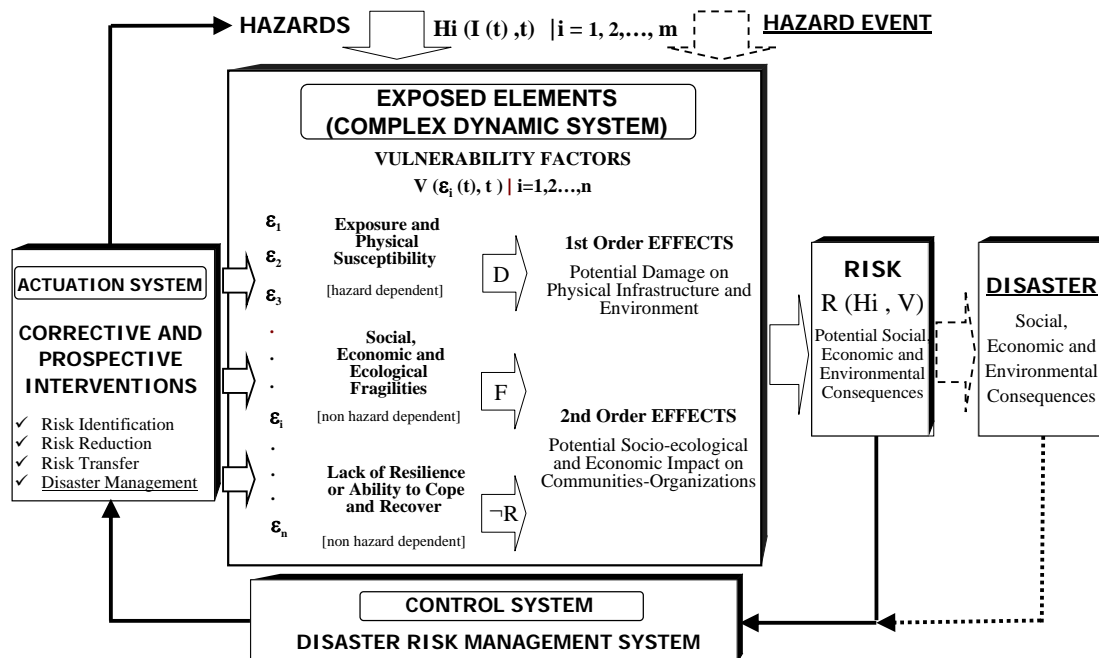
HAZARDS Hi (I (t) ,t) |i = 1, 2,…, m HAZARD EVENT

EXPOSED ELEMENTS
(COMPLEX DYNAMIC SYSTEM)

VULNERABILITY FACTORS
V ($\varepsilon_i$ (t), t ) | i=1,2…,n

$\varepsilon_1$
$\varepsilon_2$
$\varepsilon_3$
.
.
.
$\varepsilon_i$
.
.
.
$\varepsilon_n$

Exposure and Physical Susceptibility
[hazard dependent]

D

1st Order EFFECTS
Potential Damage on Physical Infrastructure and Environment

Social, Economic and Ecological Fragilities
[non hazard dependent]

F

2nd Order EFFECTS
Potential Socio-ecological and Economic Impact on Communities-Organizations

Lack of Resilience or Ability to Cope and Recover
[non hazard dependent]

$\neg$R

ACTUATION SYSTEM

CORRECTIVE AND PROSPECTIVE INTERVENTIONS

✓ Risk Identification
✓ Risk Reduction
✓ Risk Transfer
✓ Disaster Management

RISK
R (Hi , V)
Potential Social Economic and Environmental Consequences

DISASTER
Social, Economic and Environmental Consequences

CONTROL SYSTEM
DISASTER RISK MANAGEMENT SYSTEM